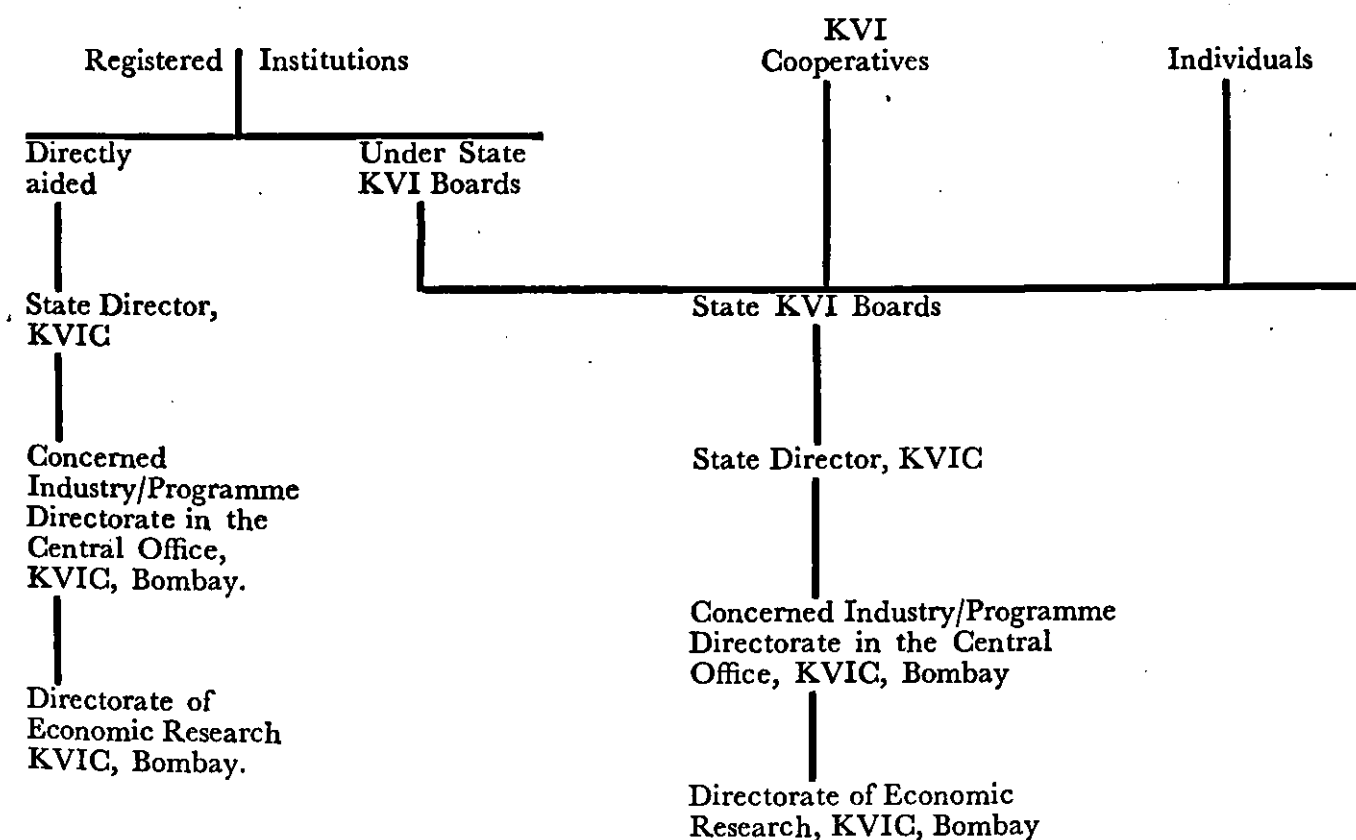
Registered Institutions

KVI Cooperatives

Individuals

Directly aided

Under State KVI Boards

State Director, KVIC

Concerned Industry/Programme Directorate in the Central Office, KVIC, Bombay.

Directorate of Economic Research KVIC, Bombay.

State KVI Boards

State Director, KVIC

Concerned Industry/Programme Directorate in the Central Office, KVIC, Bombay

Directorate of Economic Research, KVIC, Bombay